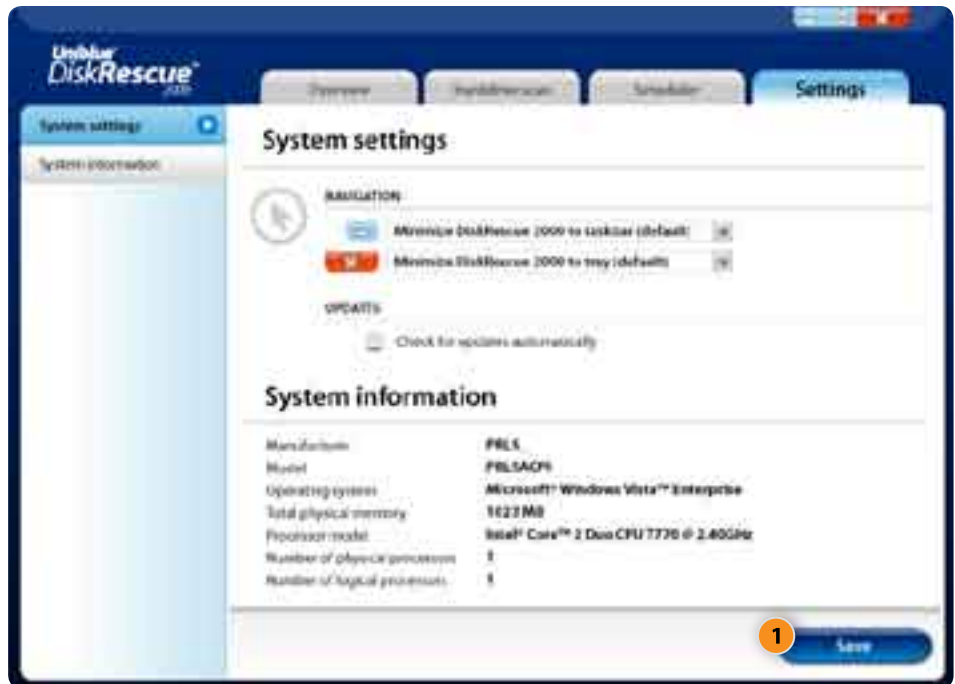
Uniblue
DiskRescue
2009

Overview

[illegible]

Scheduler

Settings

System settings

System information

System settings

NAVIGATION

Minimize DiskRescue 2009 to taskbar (default)

Minimize DiskRescue 2009 to tray (default)

UPDATES

Check for updates automatically

System information

| | |
|---|---|
| Manufacturer | PRLS |
| Model | PRLSACPI |
| Operating system | Microsoft® Windows Vista™ Enterprise |
| Total physical memory | 1023 MB |
| Processor model | Intel® Core™ 2 Duo CPU T7700 @ 2.40GHz |
| Number of physical processors | 1 |
| Number of logical processors | 1 |

1

Save